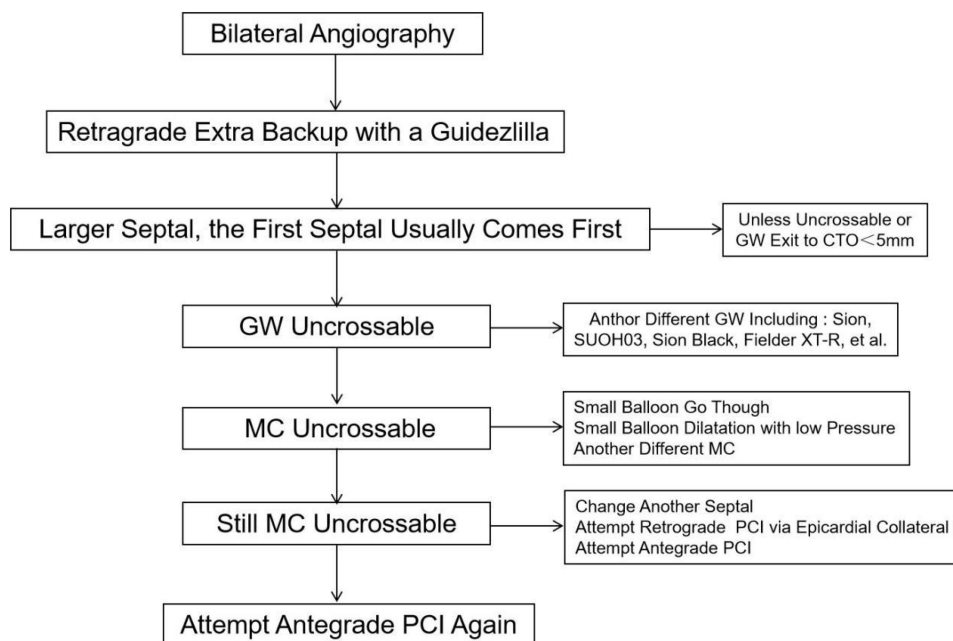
Bilateral Angiography

Retragrade Extra Backup with a Guidezlilla

Larger Septal, the First Septal Usually Comes First

Unless Uncrossable or GW Exit to CTO$<$5mm

GW Uncrossable

Anthor Different GW Including : Sion, SUOH03, Sion Black, Fielder XT-R, et al.

MC Uncrossable

Small Balloon Go Though
Small Balloon Dilatation with low Pressure
Another Different MC

Still MC Uncrossable

Change Another Septal
Attempt Retrograde PCI via Epicardial Collateral
Attempt Antegrade PCI

Attempt Antegrade PCI Again